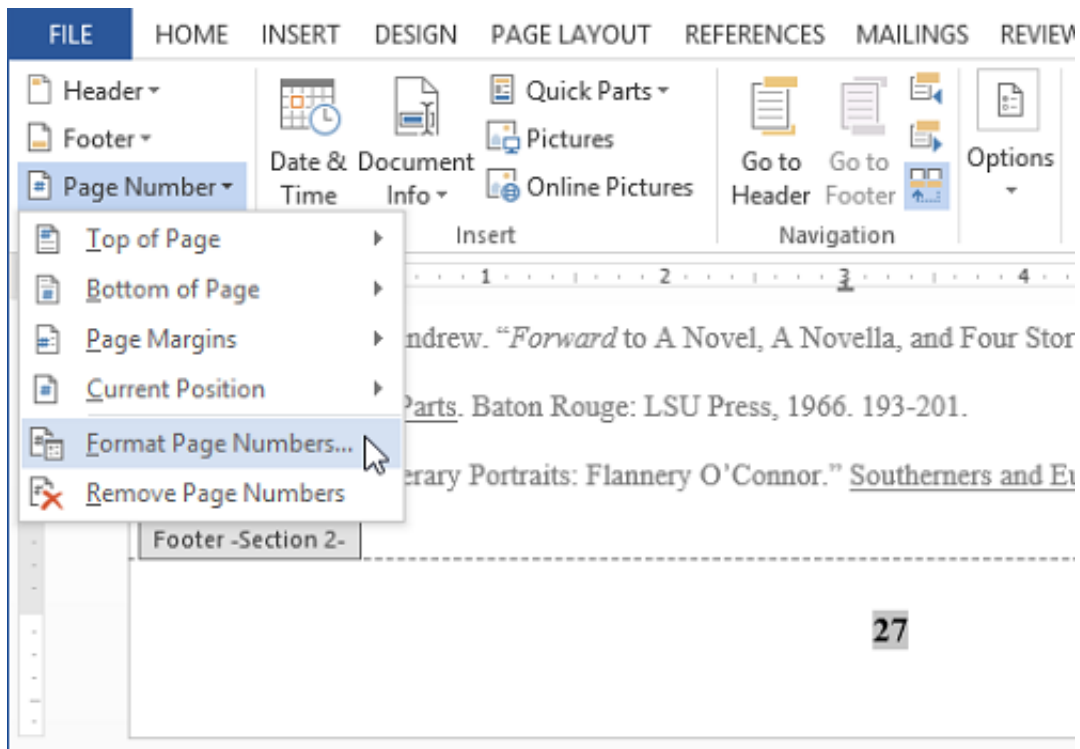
FILE HOME INSERT DESIGN PAGE LAYOUT REFERENCES MAILINGS REVIEW

Header ▾
Footer ▾
Page Number ▾

Date & Time

Document Info ▾

Quick Parts ▾
Pictures
Online Pictures

Insert

Go to Header

Go to Footer

Navigation

Options

Top of Page
Bottom of Page
Page Margins
Current Position
Format Page Numbers...
Remove Page Numbers

1 · 2 · 3 · 4

ndrew. "*Forward* to A Novel, A Novella, and Four Stor

Parts. Baton Rouge: LSU Press, 1966. 193-201.

erary Portraits: Flannery O'Connor." Southerners and Eu

Footer -Section 2-

27